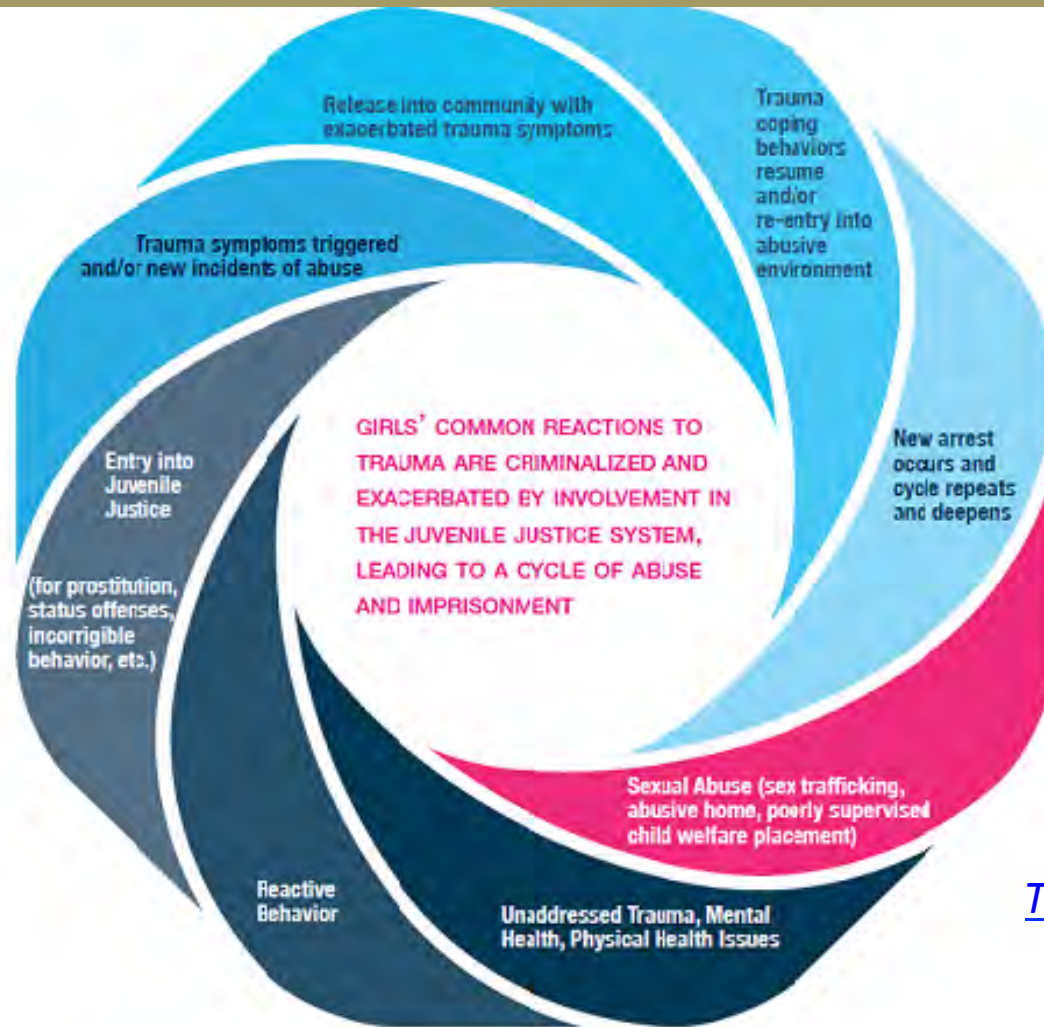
GIRLS' COMMON REACTIONS TO TRAUMA ARE CRIMINALIZED AND EXACERBATED BY INVOLVEMENT IN THE JUVENILE JUSTICE SYSTEM, LEADING TO A CYCLE OF ABUSE AND IMPRISONMENT

Sexual Abuse (sex trafficking, abusive home, poorly supervised child welfare placement)

Unaddressed Trauma, Mental Health, Physical Health Issues

Reactive Behavior

Entry into Juvenile Justice

(for prostitution, status offenses, incorrigible behavior, ets.)

Trauma symptoms triggered and/or new incidents of abuse

Release into community with exacerbated trauma symptoms

Trauma coping behaviors resume and/or re-entry into abusive environment

New arrest occurs and cycle repeats and deepens

T